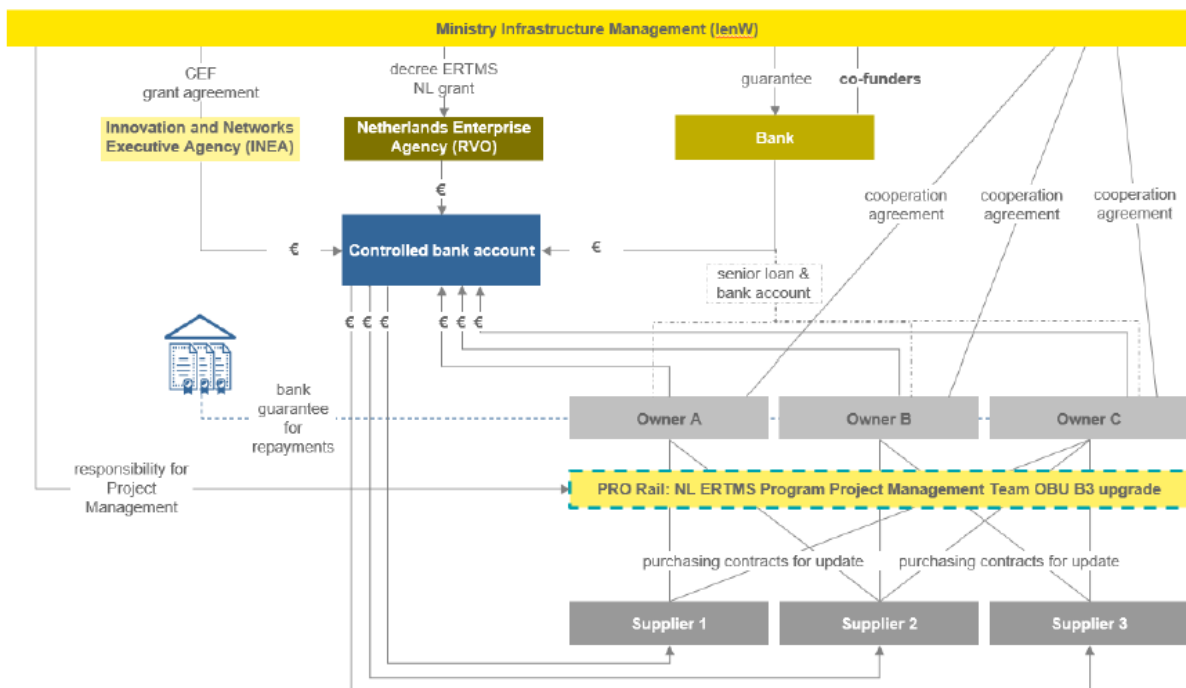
Ministry Infrastructure Management (IenW)

CEF grant agreement

decree ERTMS NL grant

guarantee

co-funders

Innovation and Networks Executive Agency (INEA)

Netherlands Enterprise Agency (RVO)

Bank

€

cooperation agreement

cooperation agreement

cooperation agreement

€

Controlled bank account

€

senior loan & bank account

€ € €

€ € €

bank guarantee for repayments

Owner A

Owner B

Owner C

responsibility for Project Management

PRO Rail: NL ERTMS Program Project Management Team OBU B3 upgrade

purchasing contracts for update

purchasing contracts for update

Supplier 1

Supplier 2

Supplier 3